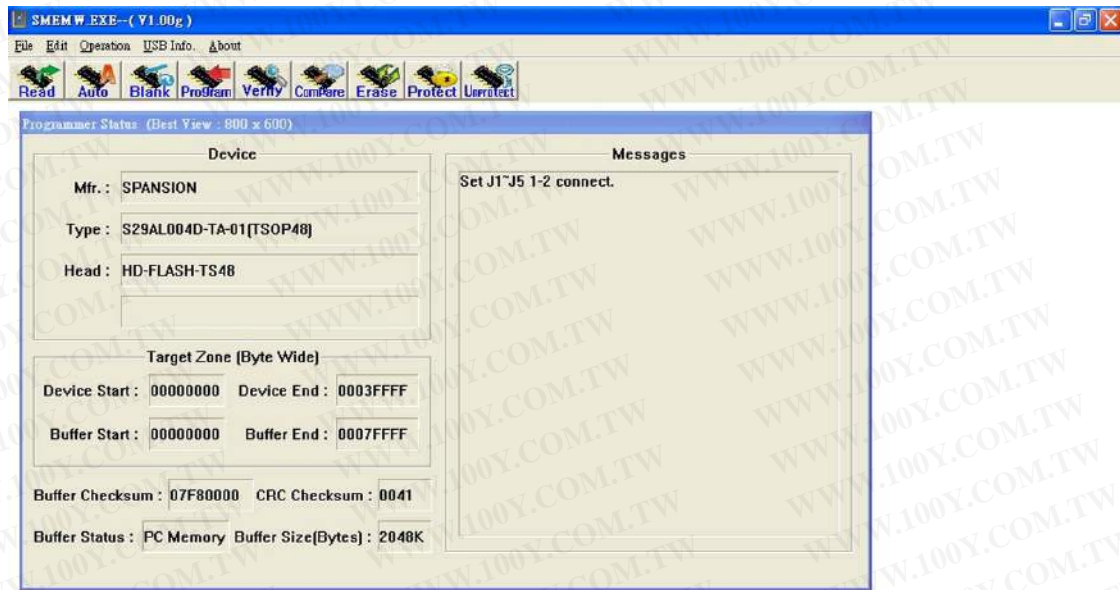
SMEMW.EXE--( V1.00g )

File Edit Operation USB Info. About

Read Auto Blank Program Verify Compare Erase Protect Unprotect

Programmer Status (Best View : 800 x 600)

Device

Mfr. : SPANSION

Type : S29AL004D-TA-01[TSOP48]

Head : HD-FLASH-TS48

Target Zone (Byte Wide)

Device Start : 00000000 Device End : 0003FFFF

Buffer Start : 00000000 Buffer End : 0007FFFF

Buffer Checksum : 07F80000 CRC Checksum : 0041

Buffer Status : PC Memory Buffer Size(Bytes) : 2048K

Messages

Set J1~J5 1-2 connect.

WWW.100Y.COM.TW